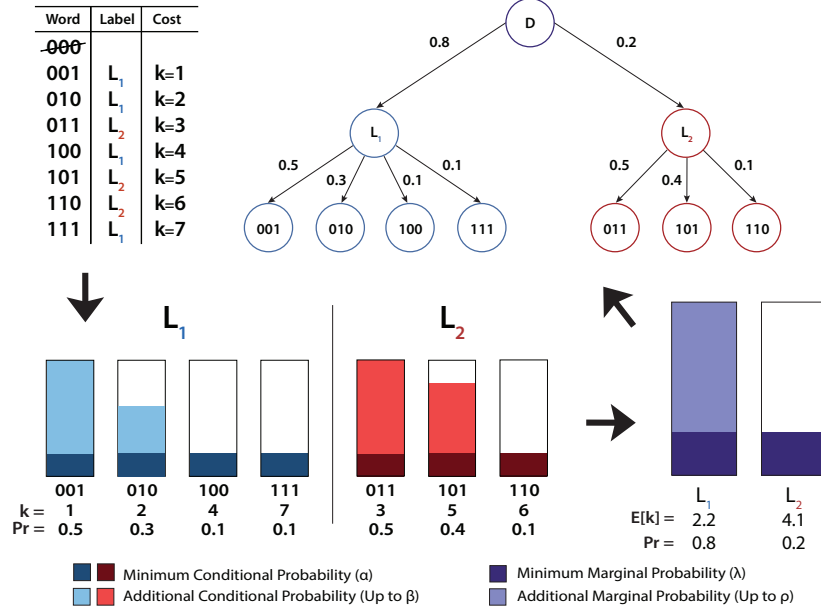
| Word | Label | Cost |
|---|---|---|
| ~~000~~ | | |
| 001 | $L_1$ | k=1 |
| 010 | $L_1$ | k=2 |
| 011 | $L_2$ | k=3 |
| 100 | $L_1$ | k=4 |
| 101 | $L_2$ | k=5 |
| 110 | $L_2$ | k=6 |
| 111 | $L_1$ | k=7 |

D
0.8
0.2
$L_1$
$L_2$
0.5
0.3
0.1
0.1
0.5
0.4
0.1
001
010
100
111
011
101
110

$L_1$

$L_2$

| | 001 | 010 | 100 | 111 | 011 | 101 | 110 |
|---|---|---|---|---|---|---|---|
| k = | 1 | 2 | 4 | 7 | 3 | 5 | 6 |
| Pr = | 0.5 | 0.3 | 0.1 | 0.1 | 0.5 | 0.4 | 0.1 |

| | $L_1$ | $L_2$ |
|---|---|---|
| E[k] = | 2.2 | 4.1 |
| Pr = | 0.8 | 0.2 |

Minimum Conditional Probability (α)
Additional Conditional Probability (Up to β)
Minimum Marginal Probability (λ)
Additional Marginal Probability (Up to ρ)